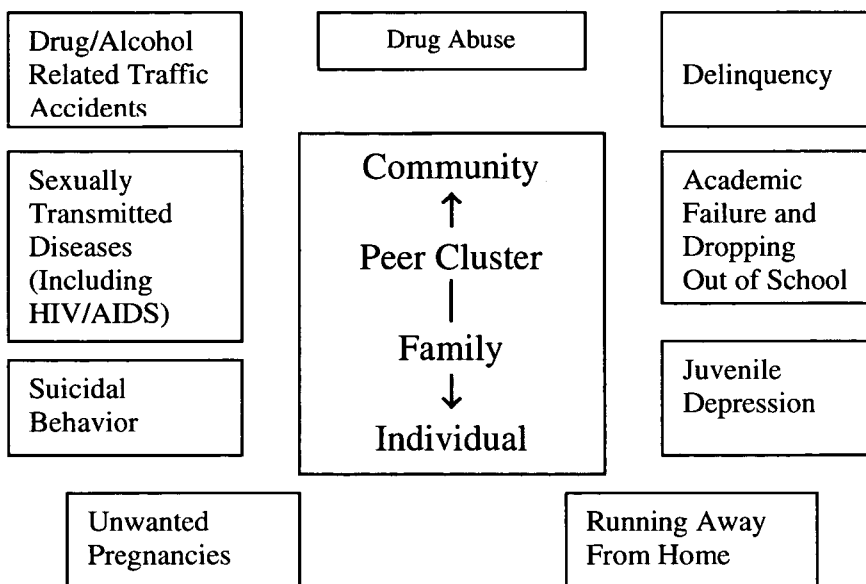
Drug/Alcohol Related Traffic Accidents

Drug Abuse

Delinquency

Sexually Transmitted Diseases (Including HIV/AIDS)

Community
↑
Peer Cluster
|
Family
↓
Individual

Academic Failure and Dropping Out of School

Suicidal Behavior

Juvenile Depression

Unwanted Pregnancies

Running Away From Home